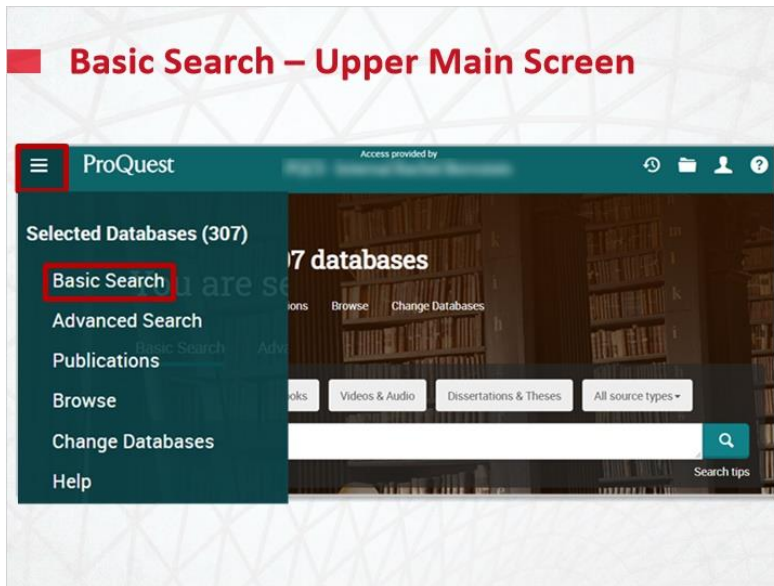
Basic Search – Upper Main Screen

ProQuest

Access provided by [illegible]

Selected Databases (307)

Basic Search

Advanced Search

Publications

Browse

Change Databases

Help

You are se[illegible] 7 databases

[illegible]ons Browse Change Databases

Basic Search Adv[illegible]

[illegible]oks Videos & Audio Dissertations & Theses All source types

Search tips